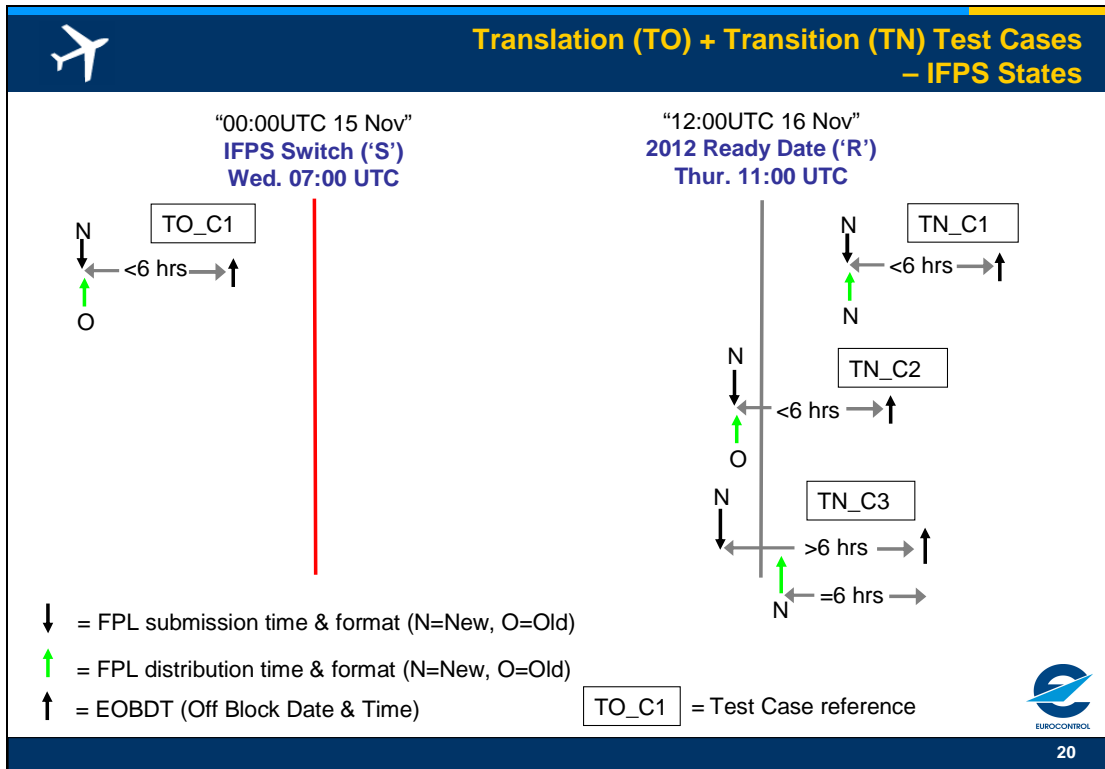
Translation (TO) + Transition (TN) Test Cases – IFPS States

"00:00UTC 15 Nov"
IFPS Switch ('S')
Wed. 07:00 UTC

"12:00UTC 16 Nov"
2012 Ready Date ('R')
Thur. 11:00 UTC

TO_C1
N
<6 hrs
O

TN_C1
N
<6 hrs
N

TN_C2
N
<6 hrs
O

TN_C3
N
>6 hrs
=6 hrs
N

= FPL submission time & format (N=New, O=Old)

= FPL distribution time & format (N=New, O=Old)

= EOBDT (Off Block Date & Time)

TO_C1 = Test Case reference

EUROCONTROL

20